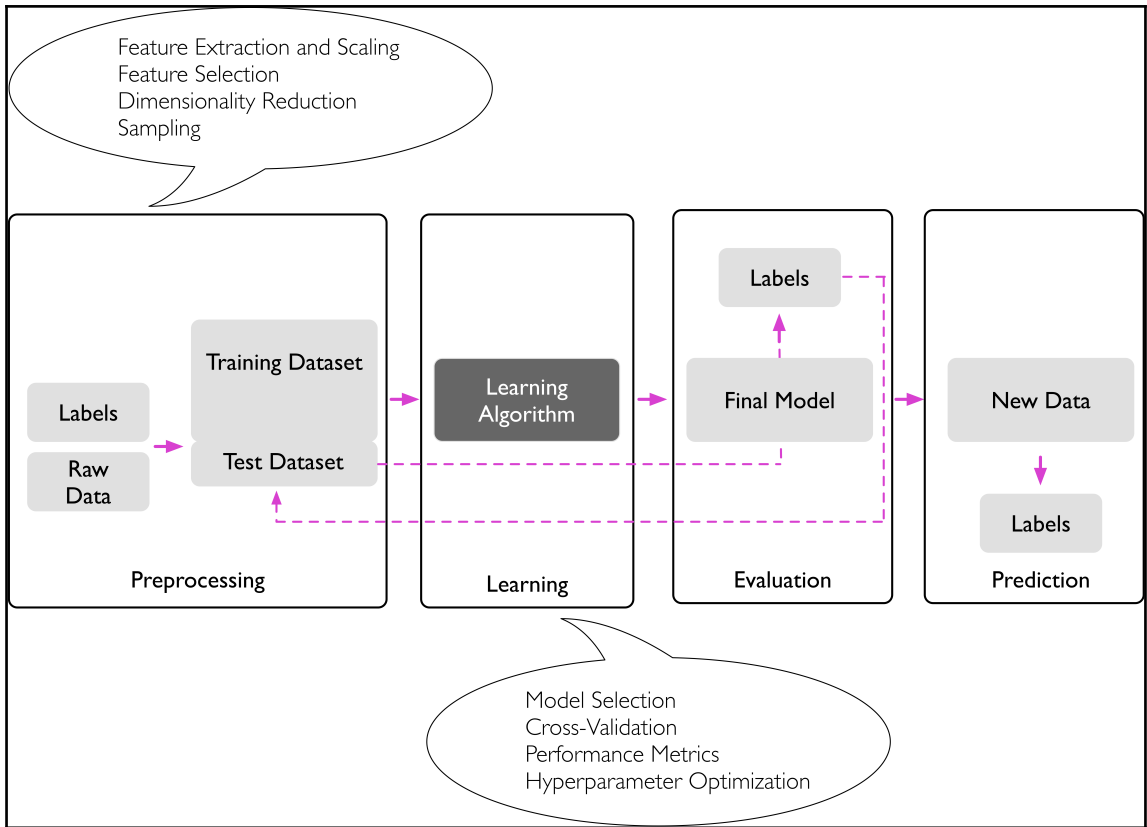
Feature Extraction and Scaling
Feature Selection
Dimensionality Reduction
Sampling

Labels

Raw Data

Training Dataset

Test Dataset

Preprocessing

Learning Algorithm

Learning

Labels

Final Model

Evaluation

New Data

Labels

Prediction

Model Selection
Cross-Validation
Performance Metrics
Hyperparameter Optimization